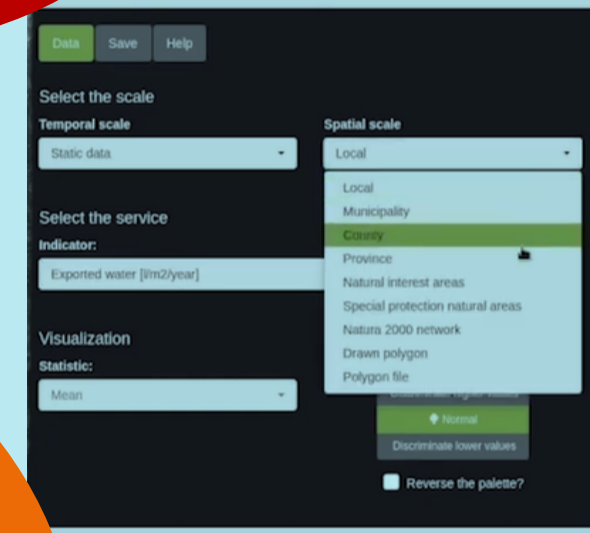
Data Save Help

Select the scale

Temporal scale

Static data

Spatial scale

Local

Local
Municipality
County
Province
Natural interest areas
Special protection natural areas
Natura 2000 network
Drawn polygon
Polygon file

Select the service

Indicator:

Exported water [l/m2/year]

Visualization

Statistic:

Mean

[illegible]

Normal

Discriminate lower values

Reverse the palette?